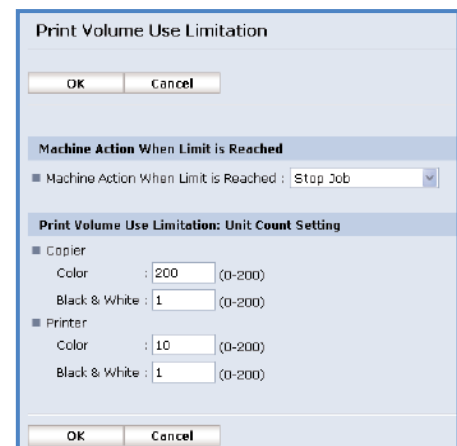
Print Volume Use Limitation

OK Cancel

Machine Action When Limit is Reached

Machine Action When Limit is Reached : Stop Job

Print Volume Use Limitation: Unit Count Setting

Copier

Color : 200 (0-200)

Black & White : 1 (0-200)

Printer

Color : 10 (0-200)

Black & White : 1 (0-200)

OK Cancel